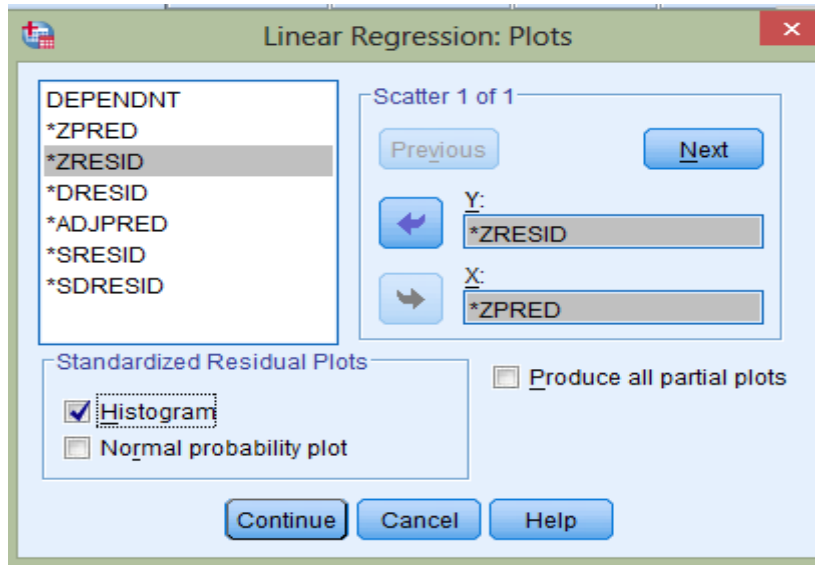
Linear Regression: Plots

DEPENDNT
*ZPRED
*ZRESID
*DRESID
*ADJPRED
*SRESID
*SDRESID

Scatter 1 of 1

Previous

Next

Y:

*ZRESID

X:

*ZPRED

Standardized Residual Plots

Histogram

Normal probability plot

Produce all partial plots

Continue

Cancel

Help